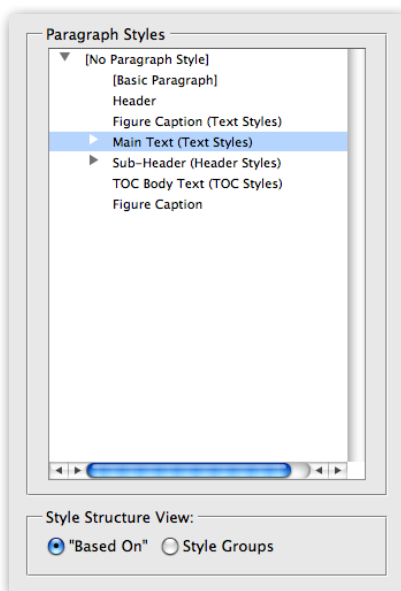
Paragraph Styles

[No Paragraph Style]
[Basic Paragraph]
Header
Figure Caption (Text Styles)
Main Text (Text Styles)
Sub-Header (Header Styles)
TOC Body Text (TOC Styles)
Figure Caption

Style Structure View:
"Based On" Style Groups